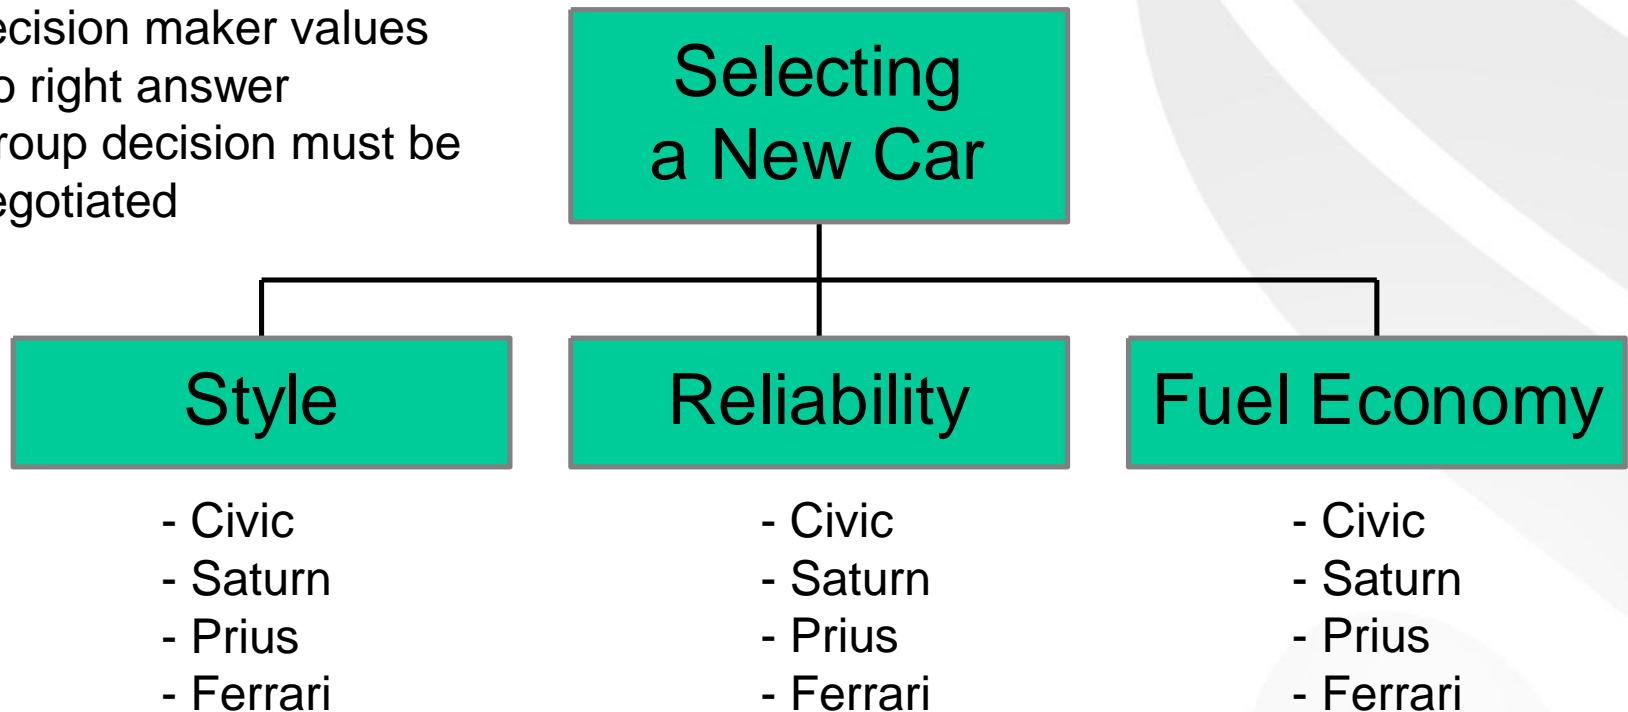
ecision maker values
o right answer
roup decision must be egotiated

Selecting a New Car

Style

- Civic
- Saturn
- Prius
- Ferrari

Reliability

- Civic
- Saturn
- Prius
- Ferrari

Fuel Economy

- Civic
- Saturn
- Prius
- Ferrari